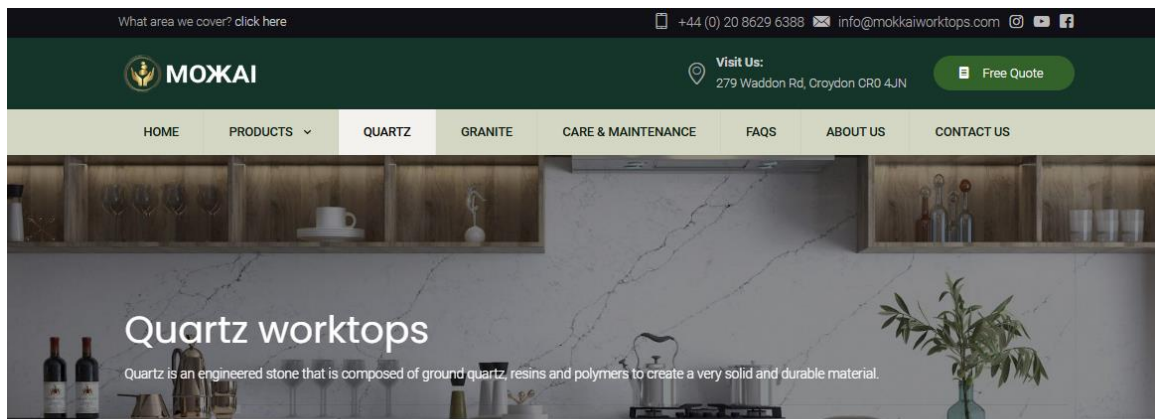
What area we cover? click here

+44 (0) 20 8629 6388 info@mokkaiworktops.com

MOЖAI

Visit Us:
279 Waddon Rd, Croydon CR0 4JN

Free Quote

HOME PRODUCTS QUARTZ GRANITE CARE & MAINTENANCE FAQS ABOUT US CONTACT US

Quartz worktops

Quartz is an engineered stone that is composed of ground quartz, resins and polymers to create a very solid and durable material.